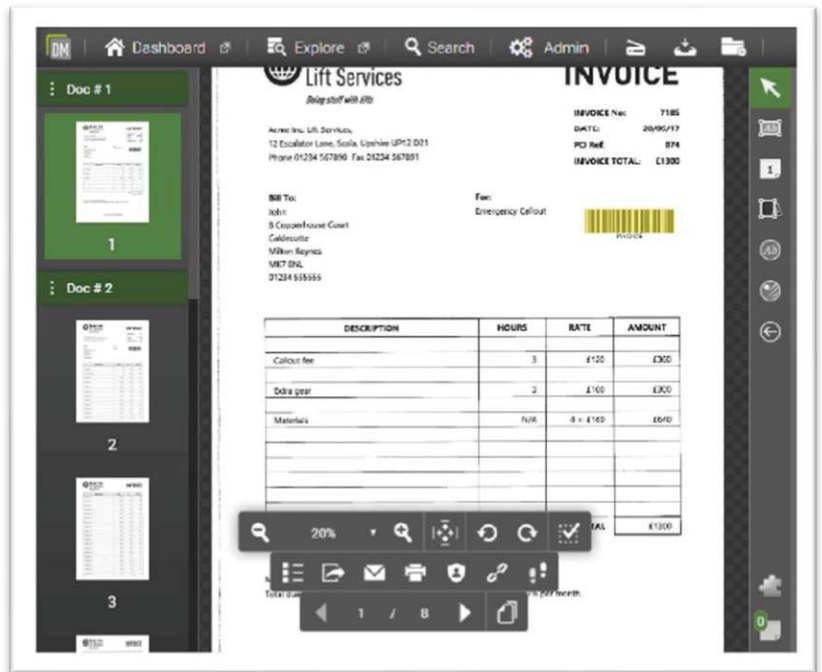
DM Dashboard Explore Search Admin

Doc # 1

1

Doc # 2

2

3

Lift Services

Doing stuff with lifts

INVOICE

Acme Inc. Lift Services,
12 Escalator Lane, Scala, Upshire UP12 0D1
Phone 01234 567890 Fax 01234 567891

INVOICE No: 7185
DATE: 20/05/17
PO Ref: 874
INVOICE TOTAL: £1300

Bill To:
John
8 Copperhouse Court
Caldecotte
Milton Keynes
MK7 8NL
01234 555555

For:
Emergency Callout

| DESCRIPTION | HOURS | RATE | AMOUNT |
|---|---|---|---|
| Callout fee | 3 | £120 | £360 |
| Extra gear | 3 | £100 | £300 |
| Materials | N/A | 4 × £160 | £640 |
| | | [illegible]AL | £1300 |

Total du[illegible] per month.

20%

1 / 8